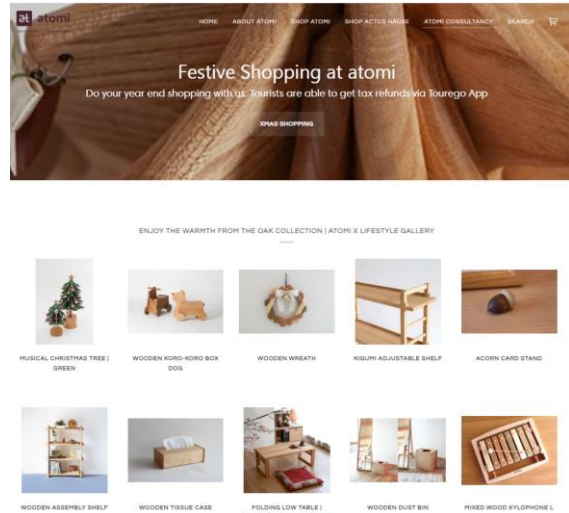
at atomi

HOME ABOUT ATOMI SHOP ATOMI SHOP ACTUS HAUSE ATOMI CONSULTANCY SEARCH

Festive Shopping at atomi

Do your year end shopping with us. Tourists are able to get tax refunds via Tourego App

XMAS SHOPPING

ENJOY THE WARMTH FROM THE OAK COLLECTION | ATOMI X LIFESTYLE GALLERY

MUSICAL CHRISTMAS TREE | GREEN

WOODEN KORO-KORO BOX DOG

WOODEN WREATH

KIGUMI ADJUSTABLE SHELF

ACORN CARD STAND

WOODEN ASSEMBLY SHELF

WOODEN TISSUE CASE

FOLDING LOW TABLE |

WOODEN DUST BIN

MIXED WOOD XYLOPHONE L